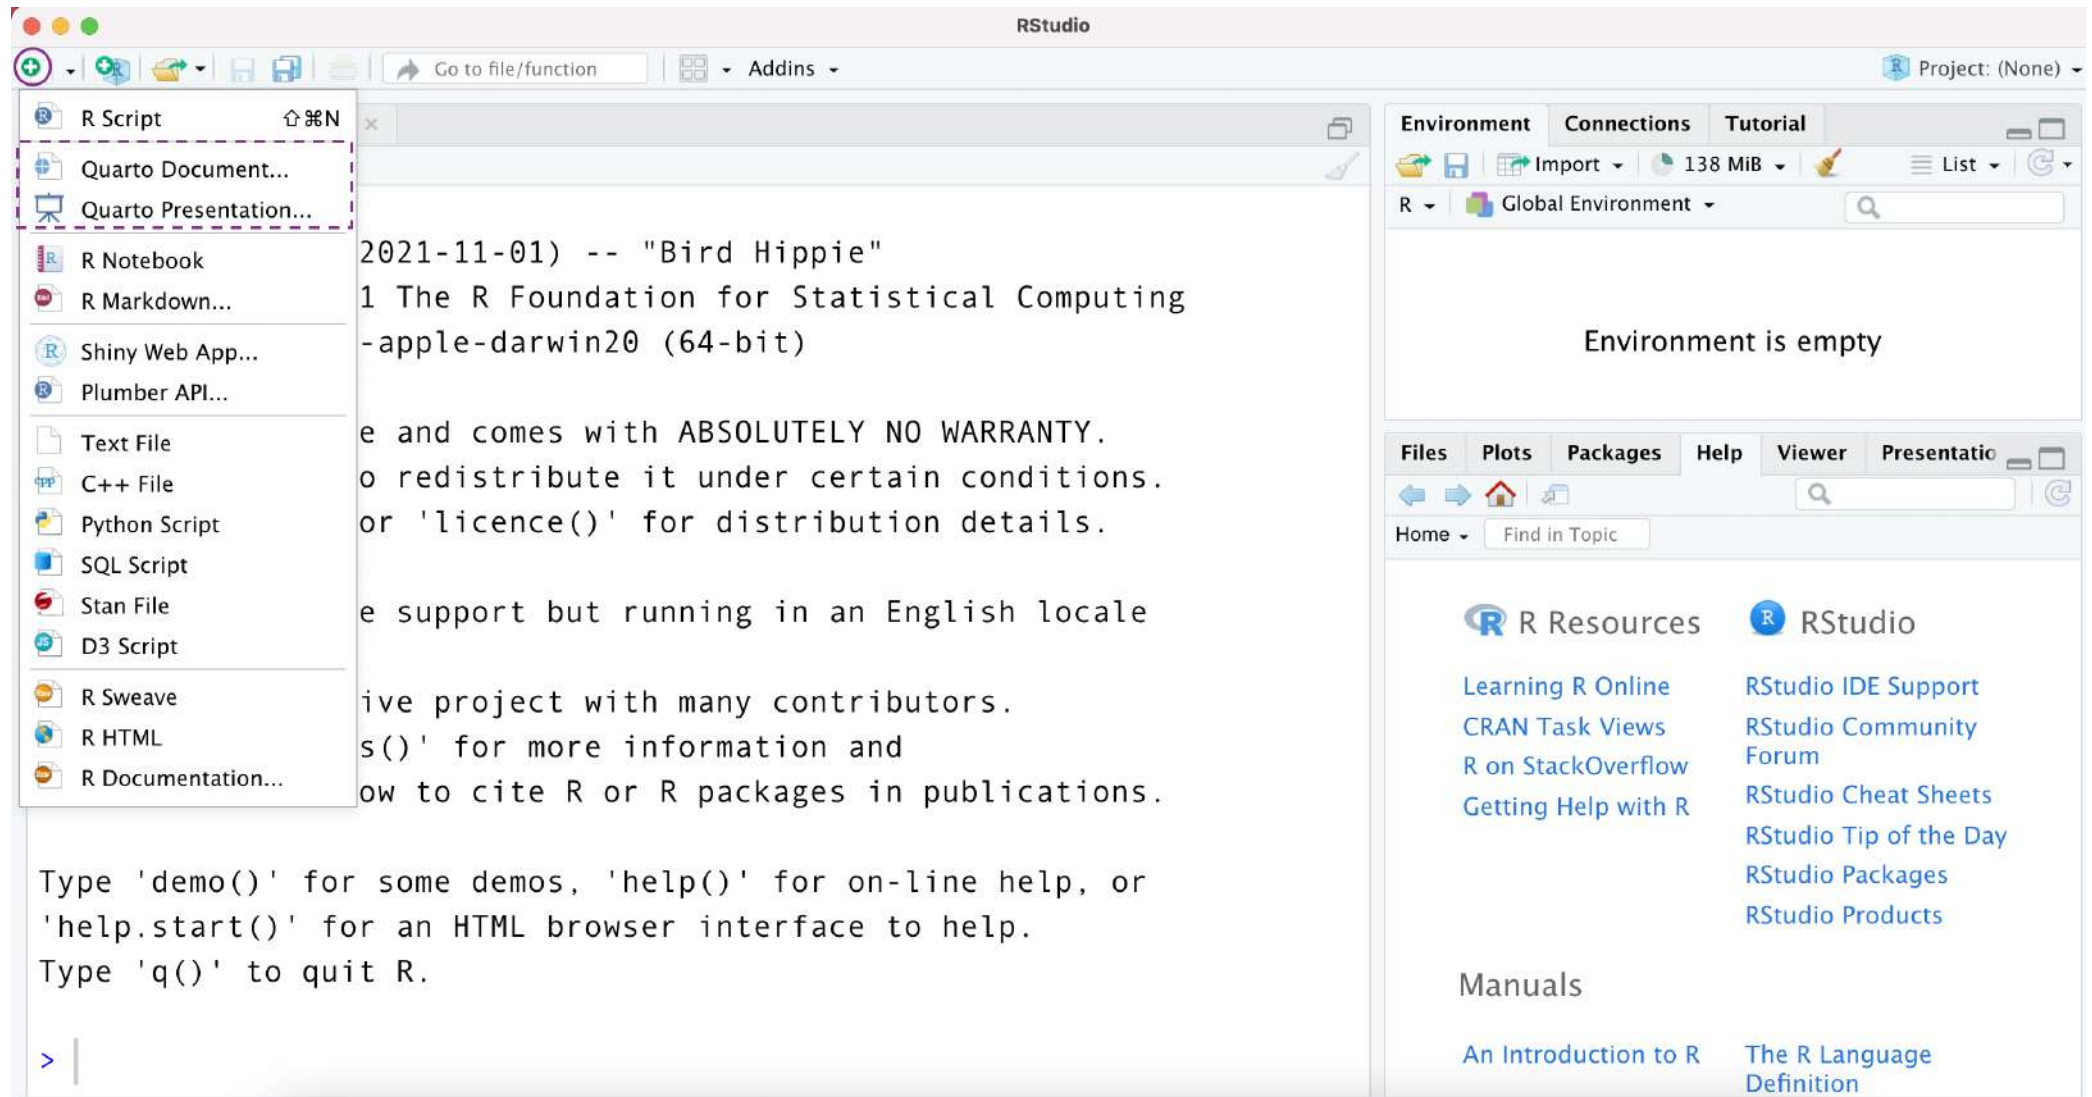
RStudio

Go to file/function

Addins

Project: (None)

R Script ⇧⌘N

Quarto Document...

Quarto Presentation...

R Notebook

R Markdown...

Shiny Web App...

Plumber API...

Text File

C++ File

Python Script

SQL Script

Stan File

D3 Script

R Sweave

R HTML

R Documentation...

2021-11-01) -- "Bird Hippie"
1 The R Foundation for Statistical Computing
-apple-darwin20 (64-bit)

e and comes with ABSOLUTELY NO WARRANTY.
o redistribute it under certain conditions.
or 'licence()' for distribution details.

e support but running in an English locale

ive project with many contributors.
s()' for more information and
ow to cite R or R packages in publications.

Type 'demo()' for some demos, 'help()' for on-line help, or
'help.start()' for an HTML browser interface to help.
Type 'q()' to quit R.

>

Environment Connections Tutorial

Import 138 MiB List

R Global Environment

Environment is empty

Files Plots Packages Help Viewer Presentatio

Home Find in Topic

R Resources

RStudio

Learning R Online

CRAN Task Views

R on StackOverflow

Getting Help with R

RStudio IDE Support

RStudio Community Forum

RStudio Cheat Sheets

RStudio Tip of the Day

RStudio Packages

RStudio Products

Manuals

An Introduction to R

The R Language Definition